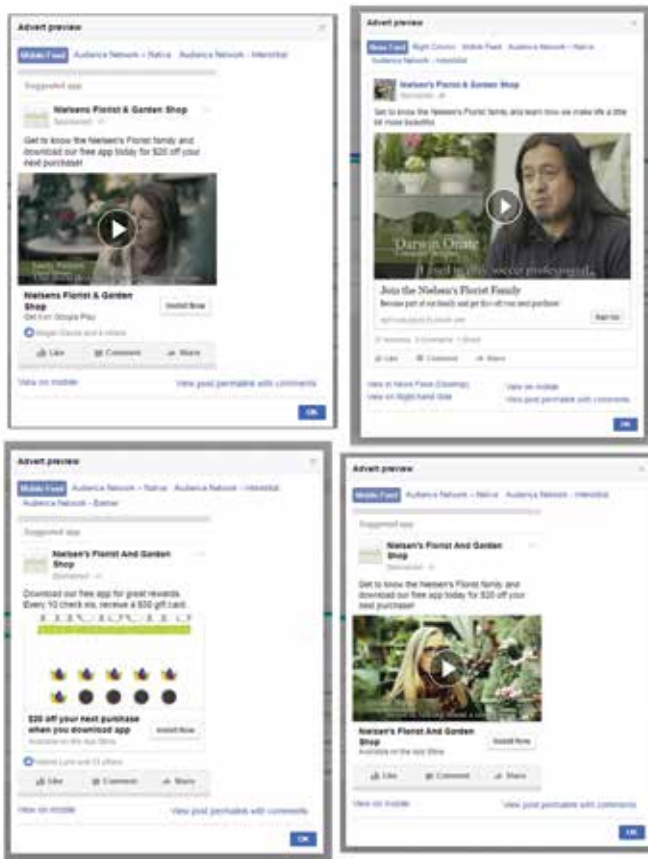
Advert preview

Mobile Feed Audience Network – Native Audience Network – Interstitial

Suggested app

Nielsens Florist & Garden Shop
Sponsored

Get to know the Nielsen's Florist family and download our free app today for $20 off your next purchase!

Nielsens Florist & Garden Shop
Get it on Google Play

Install Now

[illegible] and 4 others

Like Comment Share

View on mobile View post permalink with comments

OK

Advert preview

News Feed Right Column Mobile Feed Audience Network – Native Audience Network – Interstitial

Nielsen's Florist & Garden Shop
Sponsored

Get to know the Nielsen's Florist family and learn how we make life a little bit more beautiful

Darwin Oñate

Join the Nielsen's Florist Family

Become part of our family and get $20 off your next purchase

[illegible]

Sign Up

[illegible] Comments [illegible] Share

Like Comment Share

View in News Feed (Desktop) View on mobile
View on Right-hand Side View post permalink with comments

OK

Advert preview

Mobile Feed Audience Network – Native Audience Network – Interstitial
Audience Network – Banner

Suggested app

Nielsen's Florist And Garden Shop
Sponsored

Download our free app for great rewards. Every 10 check ins, receive a $50 gift card.

$20 off your next purchase when you download app
Available on the App Store

Install Now

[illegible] and 13 others

Like Comment Share

View on mobile View post permalink with comments

OK

Advert preview

Mobile Feed Audience Network – Native Audience Network – Interstitial

Suggested app

Nielsen's Florist And Garden Shop
Sponsored

Get to know the Nielsen's Florist family and download our free app today for $20 off your next purchase!

Nielsen's Florist And Garden Shop
Available on the App Store

Install Now

Like Comment Share

View on mobile View post permalink with comments

OK